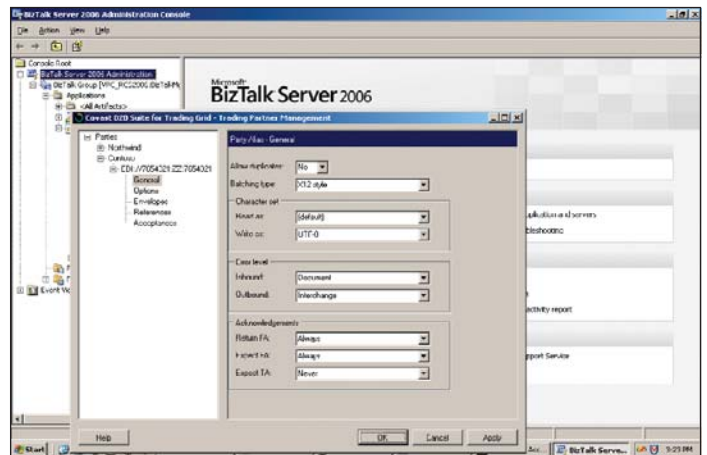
BizTalk Server 2006 Administration Console

File Action View Help

Console Root
BizTalk Server 2006 Administration
BizTalk Group [VPC_PCS2006:BizTalkM
Applications
<All Artifacts>
Event Vi

Microsoft
BizTalk Server 2006

Covast B2B Suite for Trading Grid - Trading Partner Management

Parties
Northwind
Contoso
EDI://7054321:ZZ:7054321
General
Options
Envelopes
References
Acceptances

Party Alias: General

Allow duplicates: No
Batching type: X12 style

Character set
Read as: (default)
Write as: UTF-8

Conv level
Inbound: Document
Outbound: Interchange

Acknowledgements
Return FA: Always
Expect FA: Always
Expect TA: Never

Help
OK Cancel Apply

pplications and servers
bleshooting
activity report
pport Service

Start
BizTalk Serve...
5:23 PM